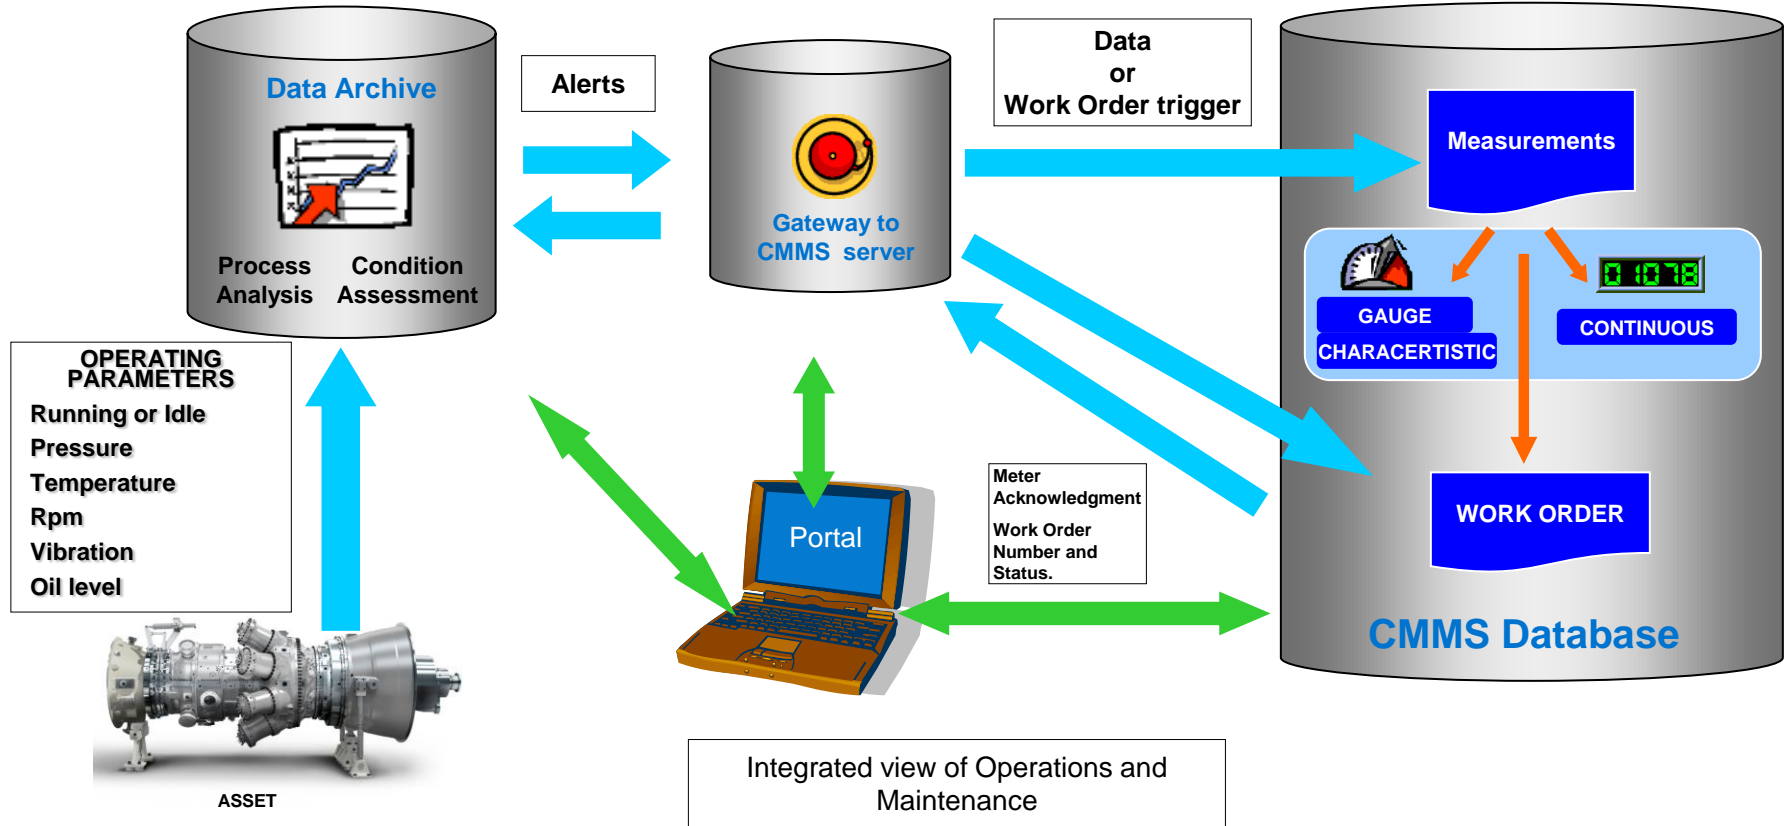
Data Archive

Process Analysis

Condition Assessment

Alerts

Gateway to CMMS server

Data or Work Order trigger

Measurements

GAUGE

CHARACERTISTIC

01078

CONTINUOUS

WORK ORDER

CMMS Database

OPERATING PARAMETERS

Running or Idle

Pressure

Temperature

Rpm

Vibration

Oil level

ASSET

Portal

Meter Acknowledgment

Work Order Number and Status.

Integrated view of Operations and Maintenance